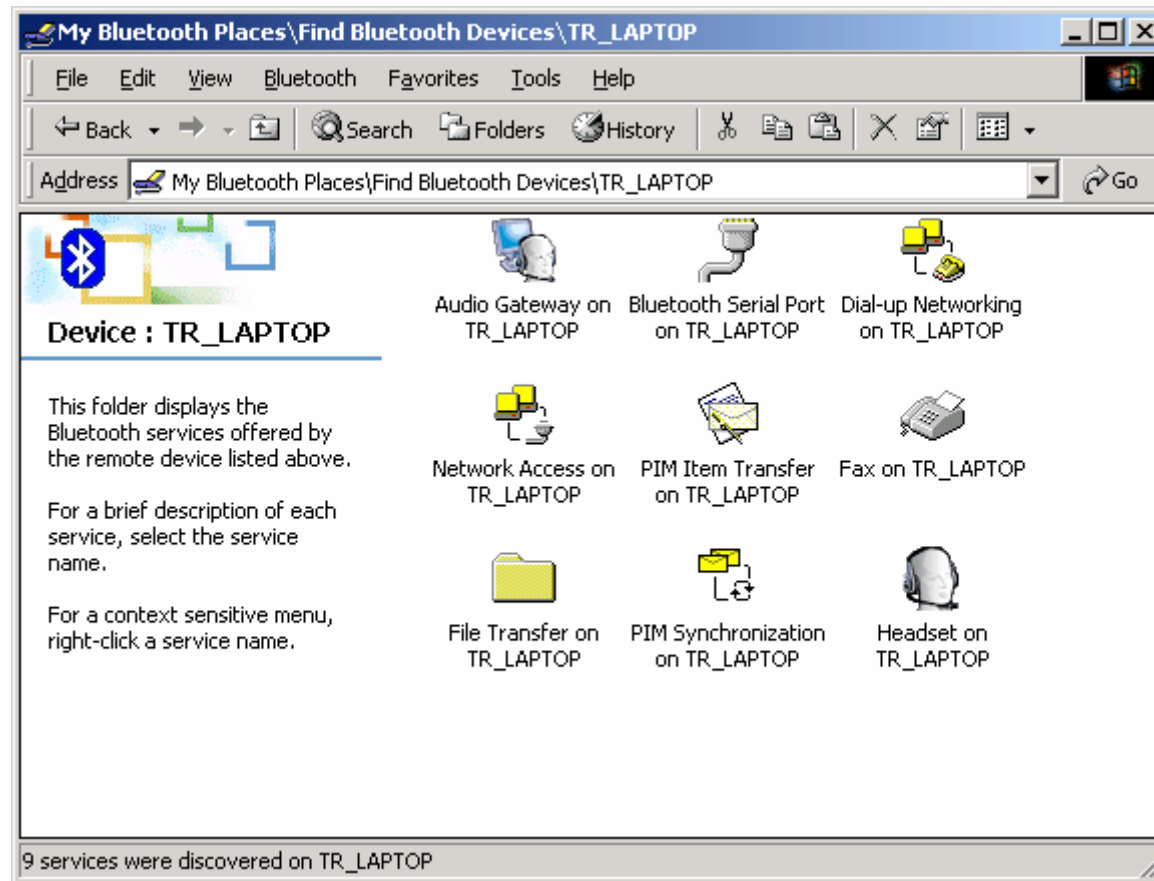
My Bluetooth Places\Find Bluetooth Devices\TR_LAPTOP

File Edit View Bluetooth Favorites Tools Help

Back Search Folders History

Address My Bluetooth Places\Find Bluetooth Devices\TR_LAPTOP Go

Device : TR_LAPTOP

This folder displays the Bluetooth services offered by the remote device listed above.

For a brief description of each service, select the service name.

For a context sensitive menu, right-click a service name.

Audio Gateway on TR_LAPTOP

Bluetooth Serial Port on TR_LAPTOP

Dial-up Networking on TR_LAPTOP

Network Access on TR_LAPTOP

PIM Item Transfer on TR_LAPTOP

Fax on TR_LAPTOP

File Transfer on TR_LAPTOP

PIM Synchronization on TR_LAPTOP

Headset on TR_LAPTOP

9 services were discovered on TR_LAPTOP